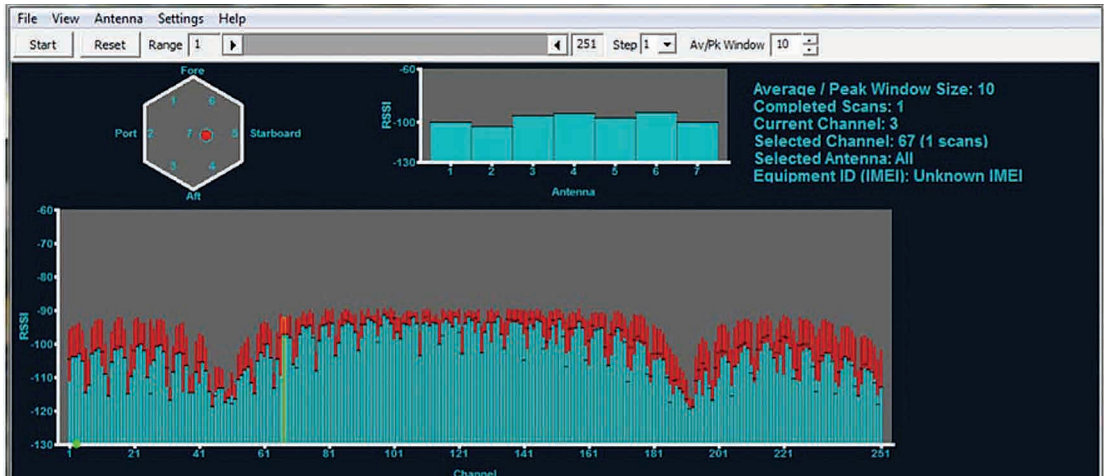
File View Antenna Settings Help

Start Reset Range 1 251 Step 1 Av/Pk Window 10

Fore
Port
Starboard
Aft
1 6 2 7 5 3 4

-60
RSSI
-100
-130
1 2 3 4 5 6 7
Antenna

Average / Peak Window Size: 10
Completed Scans: 1
Current Channel: 3
Selected Channel: 67 (1 scans)
Selected Antenna: All
Equipment ID (IMEI): Unknown IMEI

-60
-70
-80
-90
-100
-110
-120
-130
RSSI
1 21 41 61 81 101 121 141 161 181 201 221 251
Channel